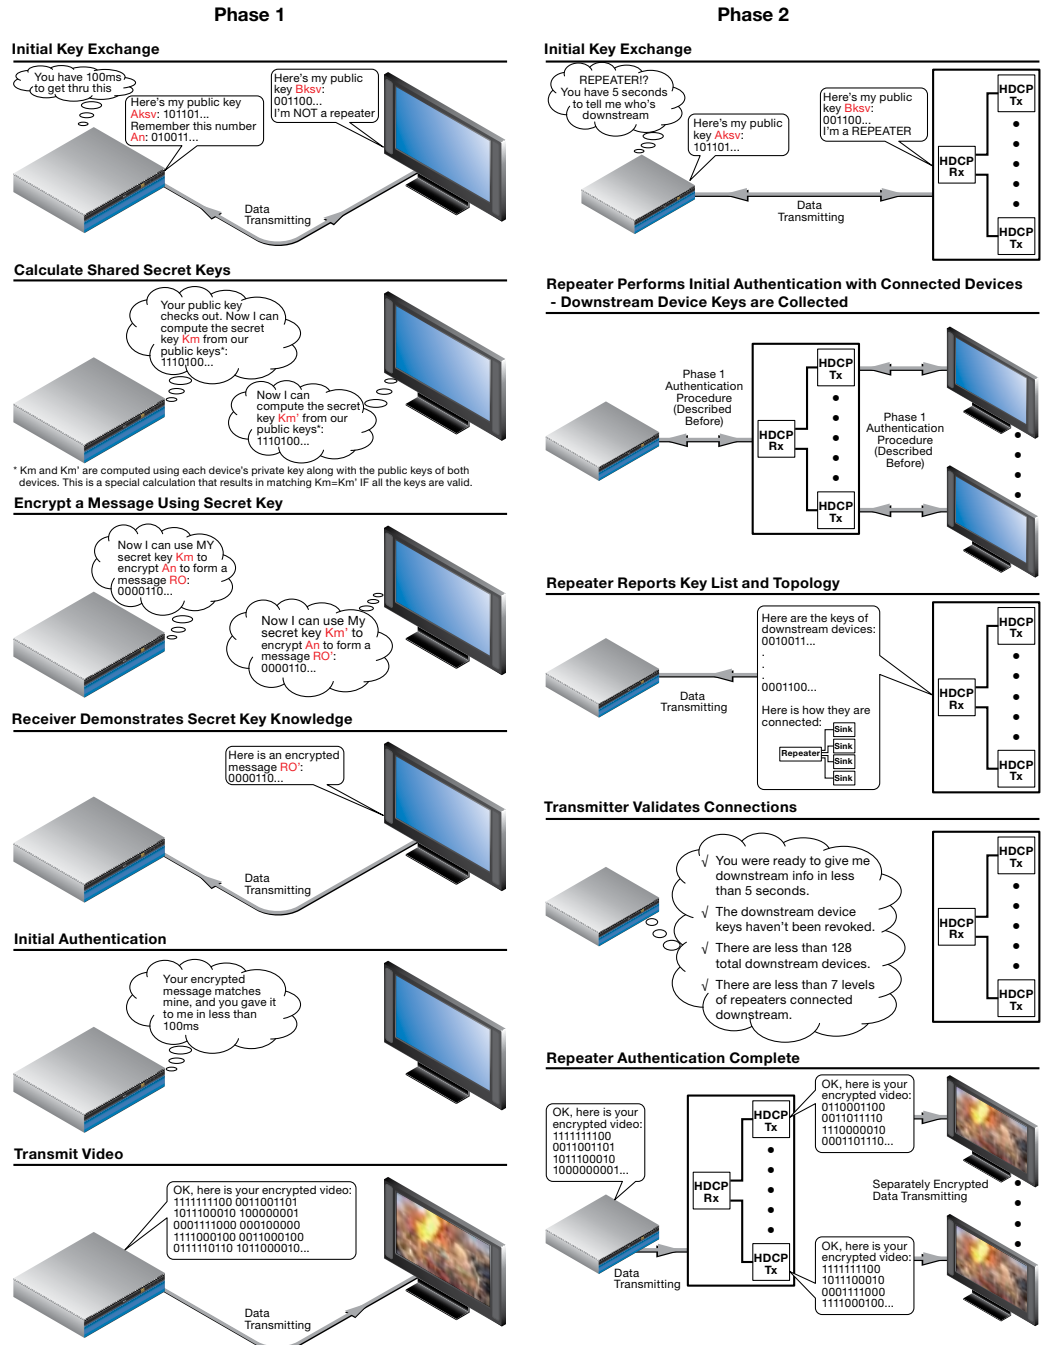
Phase 1

Initial Key Exchange

You have 100ms to get thru this

Here's my public key Aksv: 101101... Remember this number An: 010011...

Here's my public key Bksv: 001100... I'm NOT a repeater

Data Transmitting

Calculate Shared Secret Keys

Your public key checks out. Now I can compute the secret key Km from our public keys*: 1110100...

Now I can compute the secret key Km' from our public keys*: 1110100...

* Km and Km' are computed using each device's private key along with the public keys of both devices. This is a special calculation that results in matching Km=Km' IF all the keys are valid.

Encrypt a Message Using Secret Key

Now I can use MY secret key Km to encrypt An to form a message RO: 0000110...

Now I can use My secret key Km' to encrypt An to form a message RO': 0000110...

Receiver Demonstrates Secret Key Knowledge

Here is an encrypted message RO': 0000110...

Data Transmitting

Initial Authentication

Your encrypted message matches mine, and you gave it to me in less than 100ms

Transmit Video

OK, here is your encrypted video: 1111111100 0011001101 1011100010 100000001 0001111000 000100000 1111000100 0011000100 0111110110 1011000010...

Data Transmitting

Phase 2

Initial Key Exchange

REPEATER!? You have 5 seconds to tell me who's downstream

Here's my public key Aksv: 101101...

Here's my public key Bksv: 001100... I'm a REPEATER

HDCP Tx

HDCP Rx

HDCP Tx

Data Transmitting

Repeater Performs Initial Authentication with Connected Devices - Downstream Device Keys are Collected

Phase 1 Authentication Procedure (Described Before)

HDCP Tx

HDCP Rx

HDCP Tx

Phase 1 Authentication Procedure (Described Before)

Repeater Reports Key List and Topology

Here are the keys of downstream devices: 0010011...
.
.
0001100...
Here is how they are connected:

Repeater

Sink

Sink

Sink

Sink

Data Transmitting

HDCP Tx

HDCP Rx

HDCP Tx

Transmitter Validates Connections

√ You were ready to give me downstream info in less than 5 seconds.
√ The downstream device keys haven't been revoked.
√ There are less than 128 total downstream devices.
√ There are less than 7 levels of repeaters connected downstream.

HDCP Tx

HDCP Rx

HDCP Tx

Repeater Authentication Complete

OK, here is your encrypted video: 1111111100 0011001101 1011100010 1000000001...

HDCP Tx

HDCP Rx

HDCP Tx

OK, here is your encrypted video: 0110001100 0011011110 1110000010 0001101110...

Separately Encrypted Data Transmitting

OK, here is your encrypted video: 1111111100 1011100010 0001111000 1111000100...

Data Transmitting